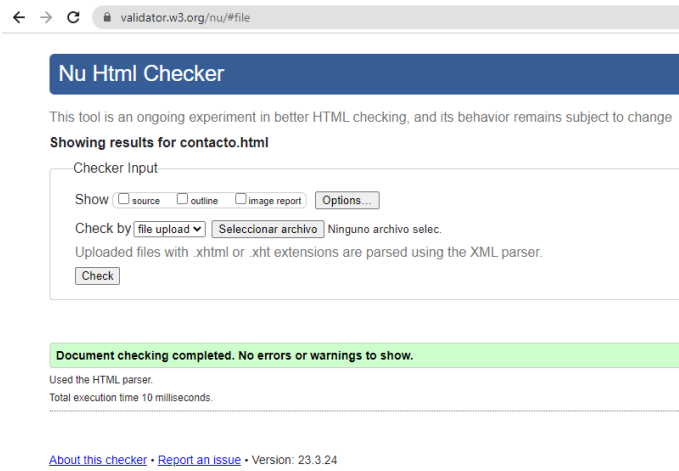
validator.w3.org/nu/#file

Nu Html Checker

This tool is an ongoing experiment in better HTML checking, and its behavior remains subject to change

Showing results for contacto.html

Checker Input

Show source outline image report Options...

Check by file upload Seleccionar archivo Ninguno archivo selec.

Uploaded files with .xhtml or .xht extensions are parsed using the XML parser.

Check

Document checking completed. No errors or warnings to show.

Used the HTML parser.

Total execution time 10 milliseconds.

About this checker • Report an issue • Version: 23.3.24